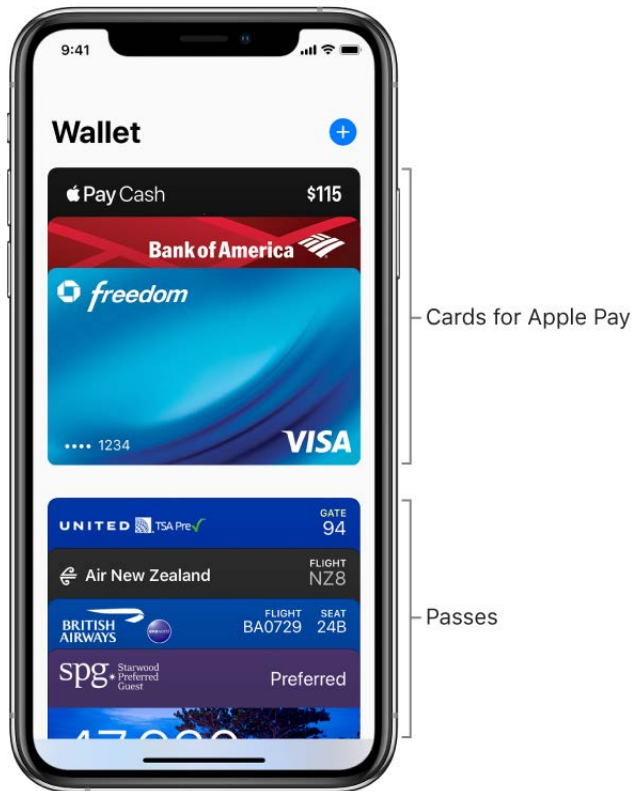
9:41

Wallet

Pay Cash $115

Bank of America

freedom

•••• 1234

VISA

Cards for Apple Pay

UNITED TSA Pre✓ GATE 94

Air New Zealand FLIGHT NZ8

BRITISH AIRWAYS FLIGHT BA0729 SEAT 24B

spg Starwood Preferred Guest Preferred

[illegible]

Passes